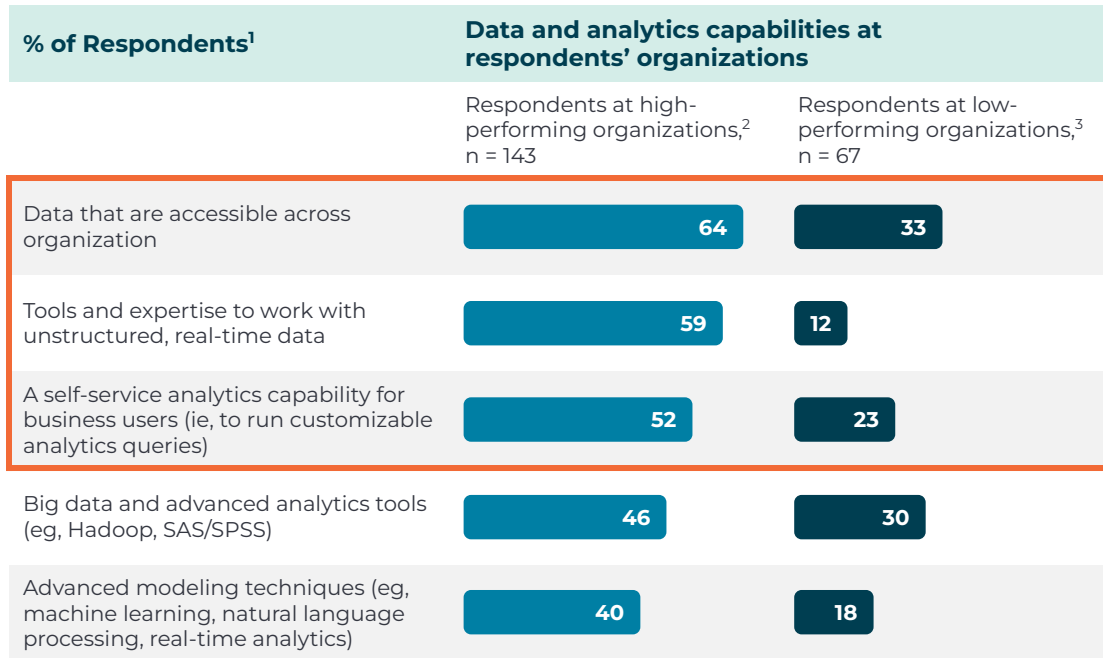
| % of Respondents$^1$ | Data and analytics capabilities at respondents' organizations | |
|---|---|---|
| | Respondents at high-performing organizations,$^2$ n = 143 | Respondents at low-performing organizations,$^3$ n = 67 |
| Data that are accessible across organization | 64 | 33 |
| Tools and expertise to work with unstructured, real-time data | 59 | 12 |
| A self-service analytics capability for business users (ie, to run customizable analytics queries) | 52 | 23 |
| Big data and advanced analytics tools (eg, Hadoop, SAS/SPSS) | 46 | 30 |
| Advanced modeling techniques (eg, machine learning, natural language processing, real-time analytics) | 40 | 18 |